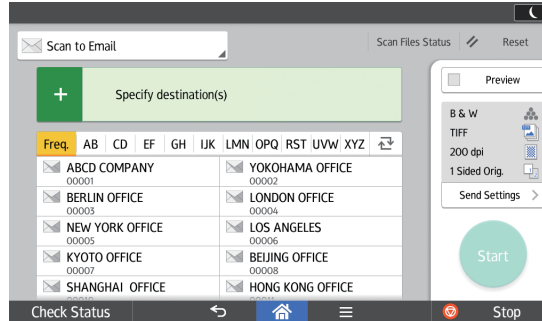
Scan to Email

Scan Files Status

Reset

Specify destination(s)

Preview

B & W

TIFF

200 dpi

1 Sided Orig.

Send Settings

Freq. AB CD EF GH IJK LMN OPQ RST UVW XYZ

ABCD COMPANY
00001

YOKOHAMA OFFICE
00002

BERLIN OFFICE
00003

LONDON OFFICE
00004

NEW YORK OFFICE
00005

LOS ANGELES
00006

KYOTO OFFICE
00007

BEIJING OFFICE
00008

SHANGHAI OFFICE

HONG KONG OFFICE

Start

Check Status

Stop